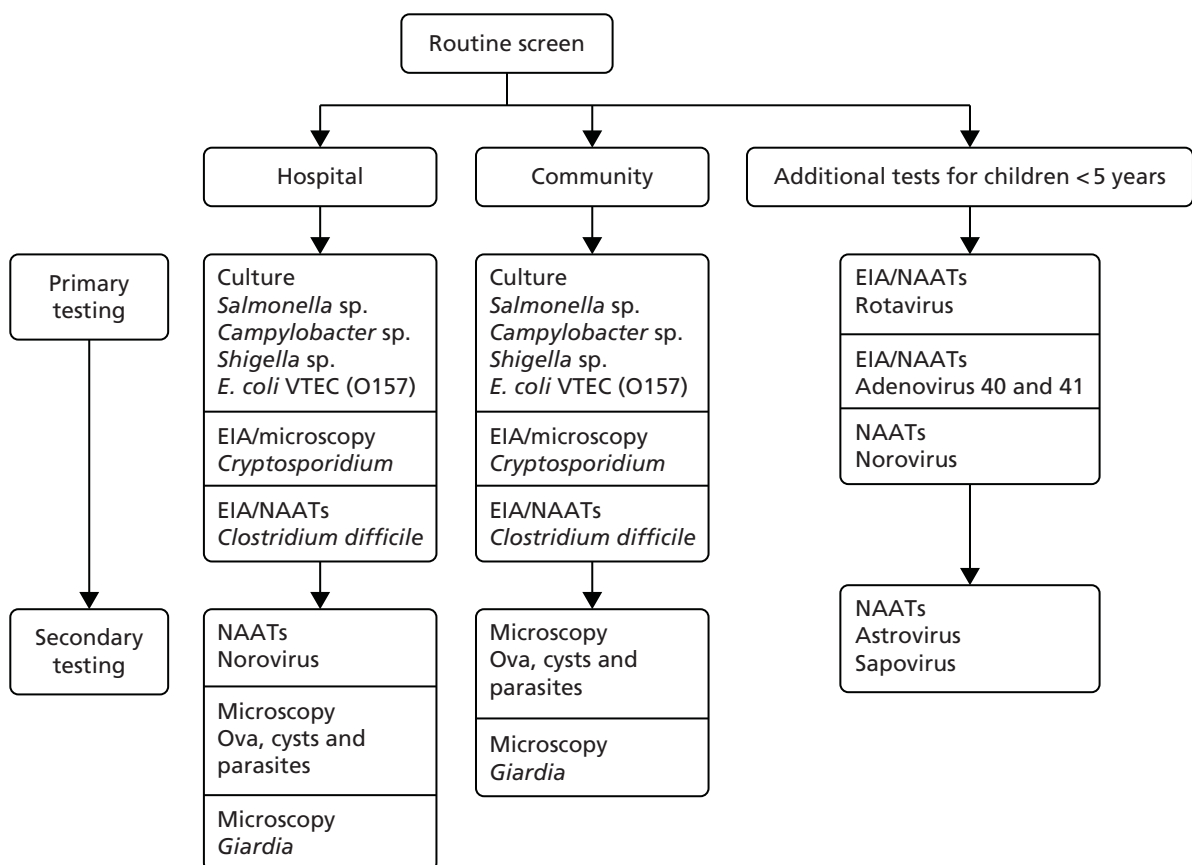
Routine screen

Hospital

Community

Additional tests for children < 5 years

Primary testing

Secondary testing

Culture
*Salmonella* sp.
*Campylobacter* sp.
*Shigella* sp.
*E. coli* VTEC (O157)

EIA/microscopy
*Cryptosporidium*

EIA/NAATs
*Clostridium difficile*

NAATs
Norovirus

Microscopy
Ova, cysts and parasites

Microscopy
*Giardia*

Culture
*Salmonella* sp.
*Campylobacter* sp.
*Shigella* sp.
*E. coli* VTEC (O157)

EIA/microscopy
*Cryptosporidium*

EIA/NAATs
*Clostridium difficile*

Microscopy
Ova, cysts and parasites

Microscopy
*Giardia*

EIA/NAATs
Rotavirus

EIA/NAATs
Adenovirus 40 and 41

NAATs
Norovirus

NAATs
Astrovirus
Sapovirus